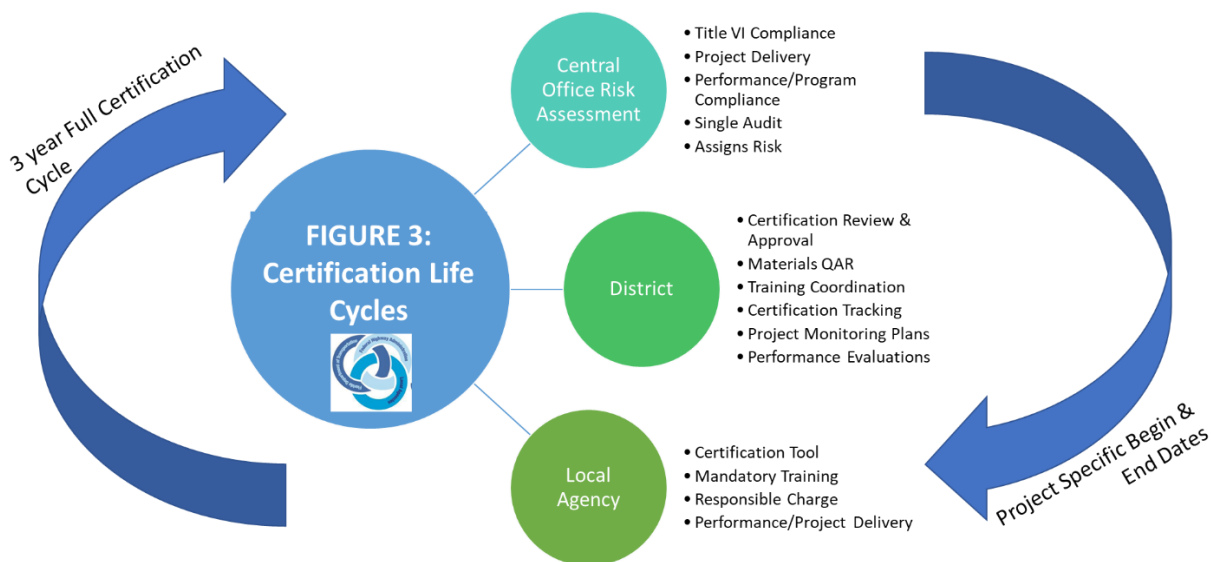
3 year Full Certification Cycle

FIGURE 3: Certification Life Cycles

Central Office Risk Assessment

- Title VI Compliance
- Project Delivery
- Performance/Program Compliance
- Single Audit
- Assigns Risk

District

- Certification Review & Approval
- Materials QAR
- Training Coordination
- Certification Tracking
- Project Monitoring Plans
- Performance Evaluations

Local Agency

- Certification Tool
- Mandatory Training
- Responsible Charge
- Performance/Project Delivery

Project Specific Begin & End Dates